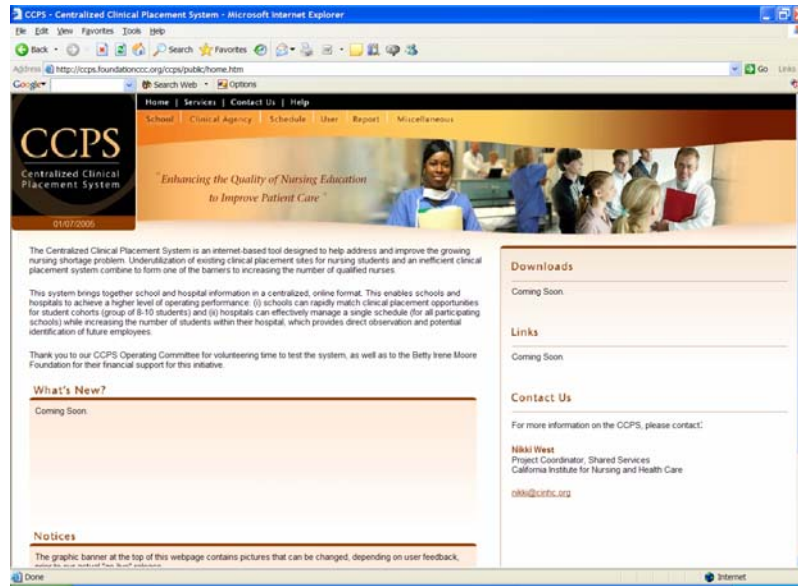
CCPS - Centralized Clinical Placement System - Microsoft Internet Explorer

File Edit View Favorites Tools Help

Back Search Favorites

Address http://ccps.foundationccc.org/ccps/public/home.htm Go Links

Google Search Web Options

Home | Services | Contact Us | Help

School Clinical Agency Schedule User Report Miscellaneous

CCPS

Centralized Clinical Placement System

01/07/2005

"Enhancing the Quality of Nursing Education to Improve Patient Care"

The Centralized Clinical Placement System is an internet-based tool designed to help address and improve the growing nursing shortage problem. Underutilization of existing clinical placement sites for nursing students and an inefficient clinical placement system combine to form one of the barriers to increasing the number of qualified nurses.

This system brings together school and hospital information in a centralized, online format. This enables schools and hospitals to achieve a higher level of operating performance: (i) schools can rapidly match clinical placement opportunities for student cohorts (group of 8-10 students) and (ii) hospitals can effectively manage a single schedule (for all participating schools) while increasing the number of students within their hospital, which provides direct observation and potential identification of future employees.

Thank you to our CCPS Operating Committee for volunteering time to test the system, as well as to the Betty Irene Moore Foundation for their financial support for this initiative.

What's New?

Coming Soon.

Notices

The graphic banner at the top of this webpage contains pictures that can be changed, depending on user feedback, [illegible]

Downloads

Coming Soon.

Links

Coming Soon.

Contact Us

For more information on the CCPS, please contact:

Nikki West
Project Coordinator, Shared Services
California Institute for Nursing and Health Care

nikki@cinhc.org

Done Internet